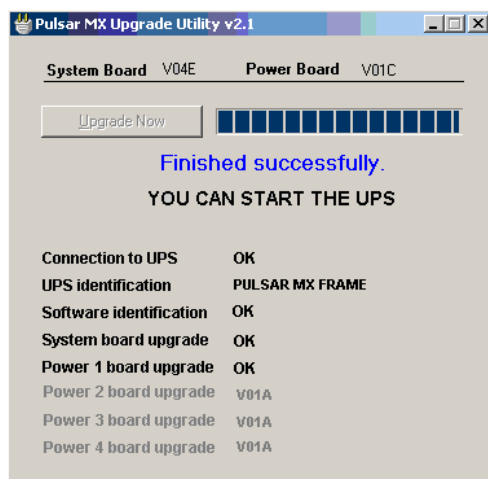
Pulsar MX Upgrade Utility v2.1

System Board V04E Power Board V01C

Upgrade Now

Finished successfully.

YOU CAN START THE UPS

Connection to UPS OK
UPS identification PULSAR MX FRAME
Software identification OK
System board upgrade OK
Power 1 board upgrade OK
Power 2 board upgrade V01A
Power 3 board upgrade V01A
Power 4 board upgrade V01A